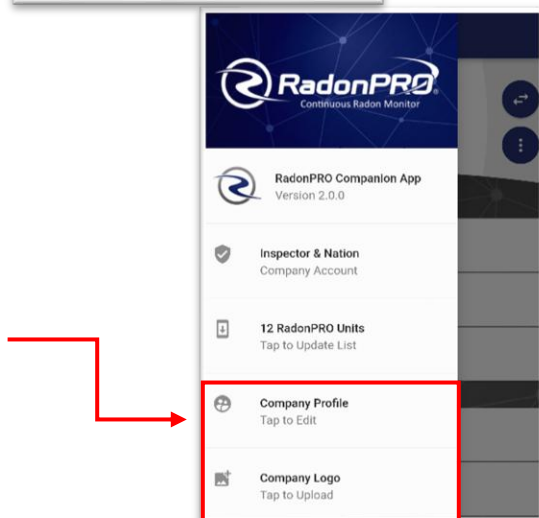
RadonPRO
Continuous Radon Monitor

RadonPRO Companion App
Version 2.0.0

Inspector & Nation
Company Account

12 RadonPRO Units
Tap to Update List

Company Profile
Tap to Edit

Company Logo
Tap to Upload